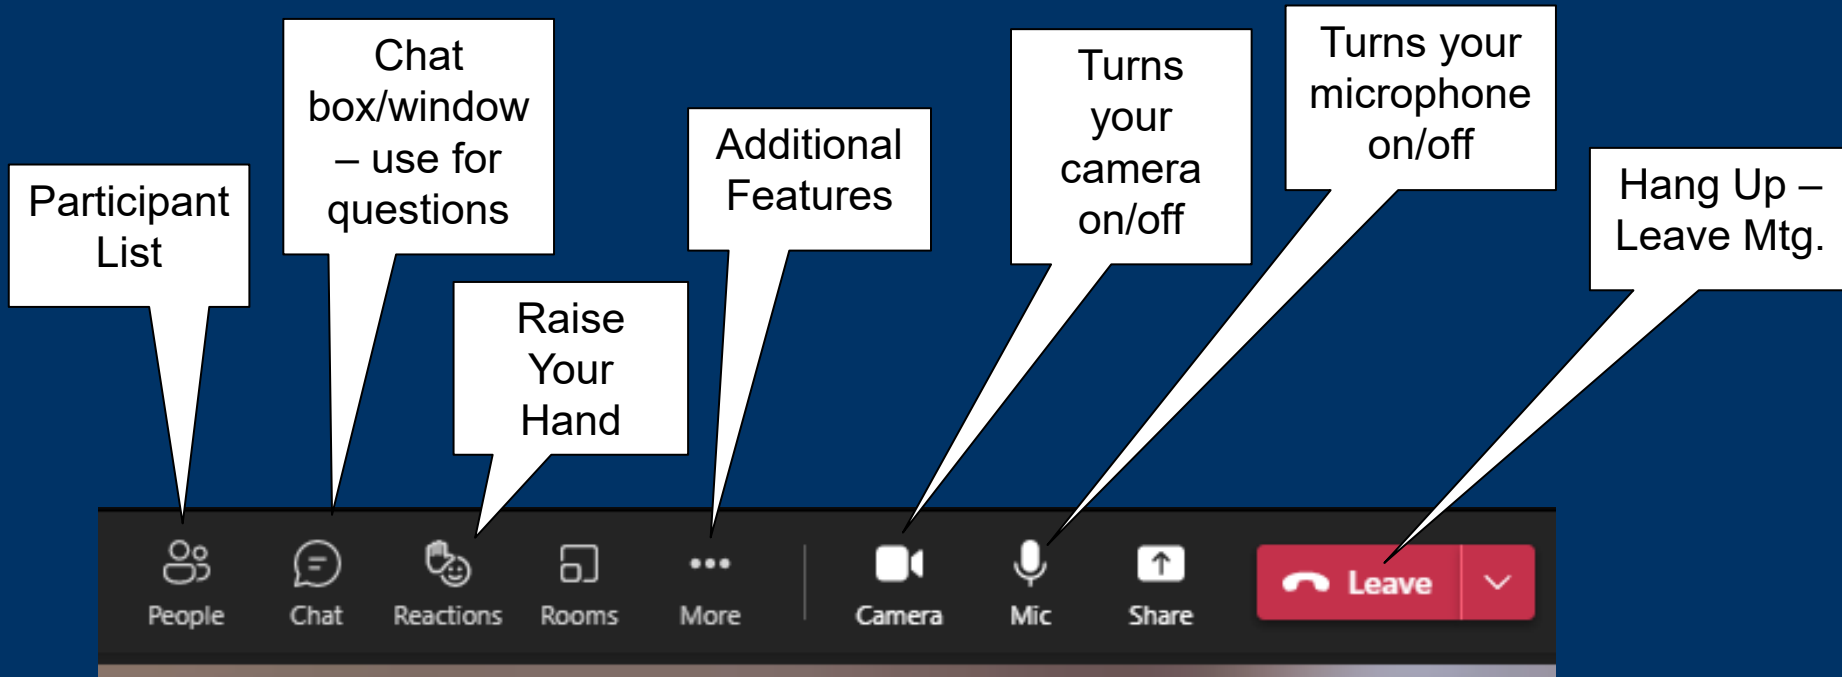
Participant List

Chat box/window – use for questions

Raise Your Hand

Additional Features

Turns your camera on/off

Turns your microphone on/off

Hang Up – Leave Mtg.

People
Chat
Reactions
Rooms
More
Camera
Mic
Share
Leave